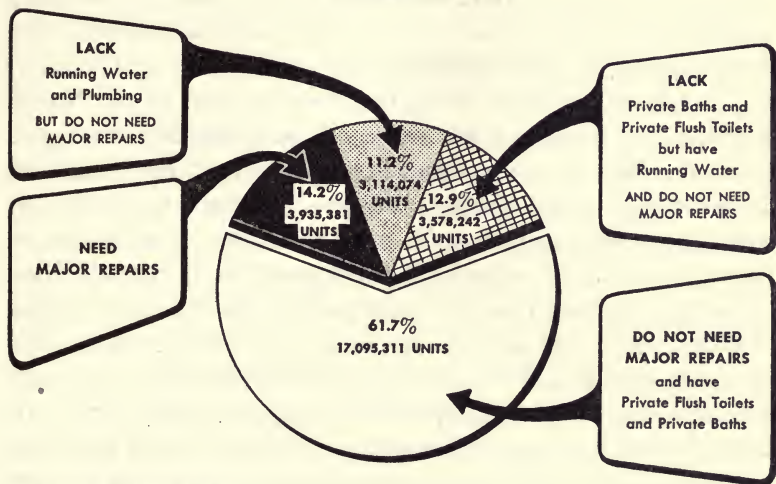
LACK
Running Water and Plumbing
BUT DO NOT NEED MAJOR REPAIRS

NEED
MAJOR REPAIRS

14.2%
3,935,381
UNITS

11.2%
3,114,074
UNITS

12.9%
3,578,242
UNITS

61.7%
17,095,311 UNITS

LACK
Private Baths and Private Flush Toilets but have Running Water
AND DO NOT NEED MAJOR REPAIRS

DO NOT NEED
MAJOR REPAIRS
and have
Private Flush Toilets and Private Baths